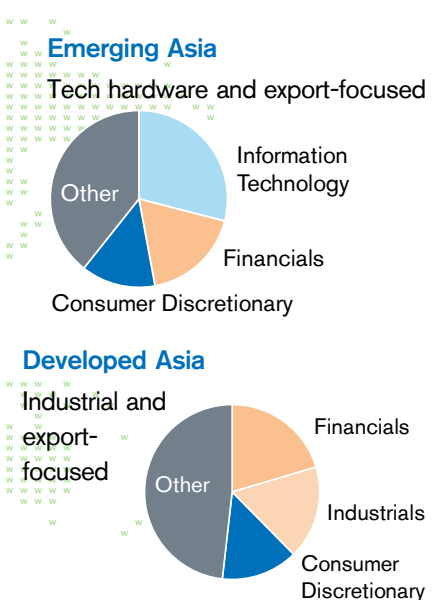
Emerging Asia

Tech hardware and export-focused

Information Technology

Other

Financials

Consumer Discretionary

Developed Asia

Industrial and export-focused

Financials

Other

Industrials

Consumer Discretionary